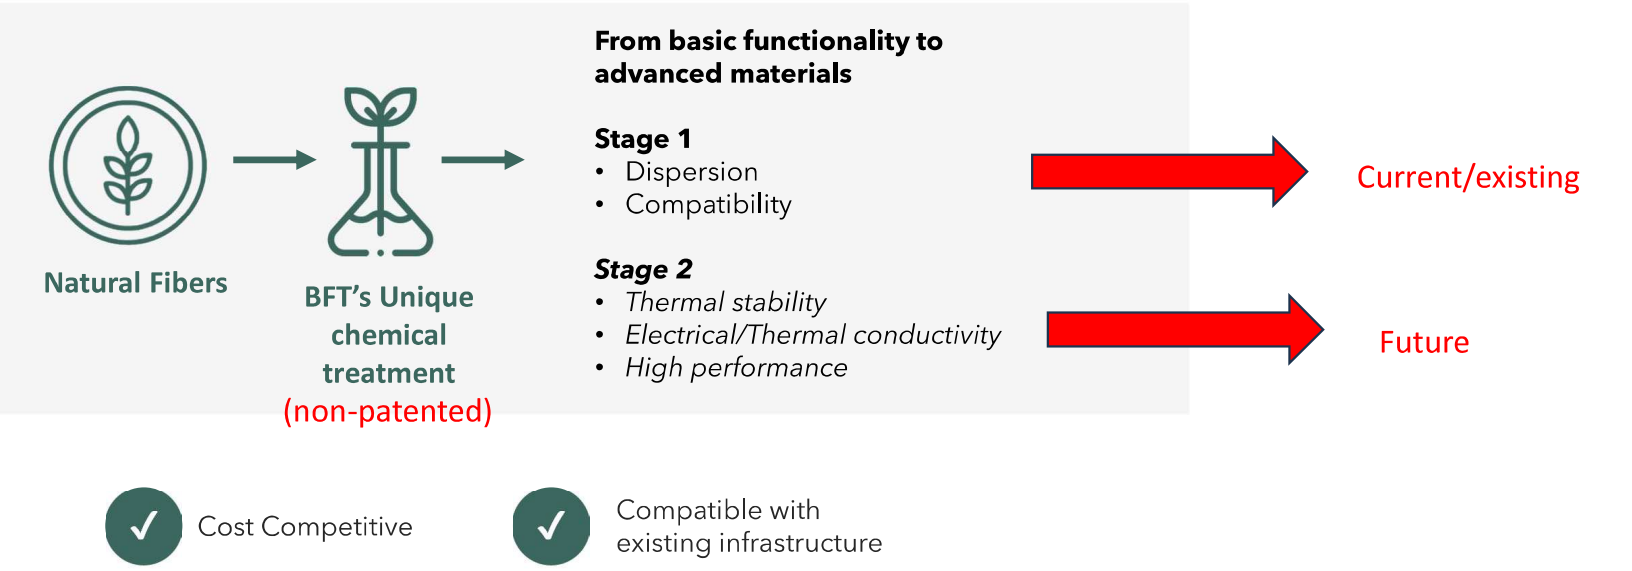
Natural Fibers

BFT's Unique chemical treatment
(non-patented)

From basic functionality to advanced materials

Stage 1
• Dispersion
• Compatibility

Current/existing

Stage 2
• Thermal stability
• Electrical/Thermal conductivity
• High performance

Future

✓ Cost Competitive

✓ Compatible with existing infrastructure